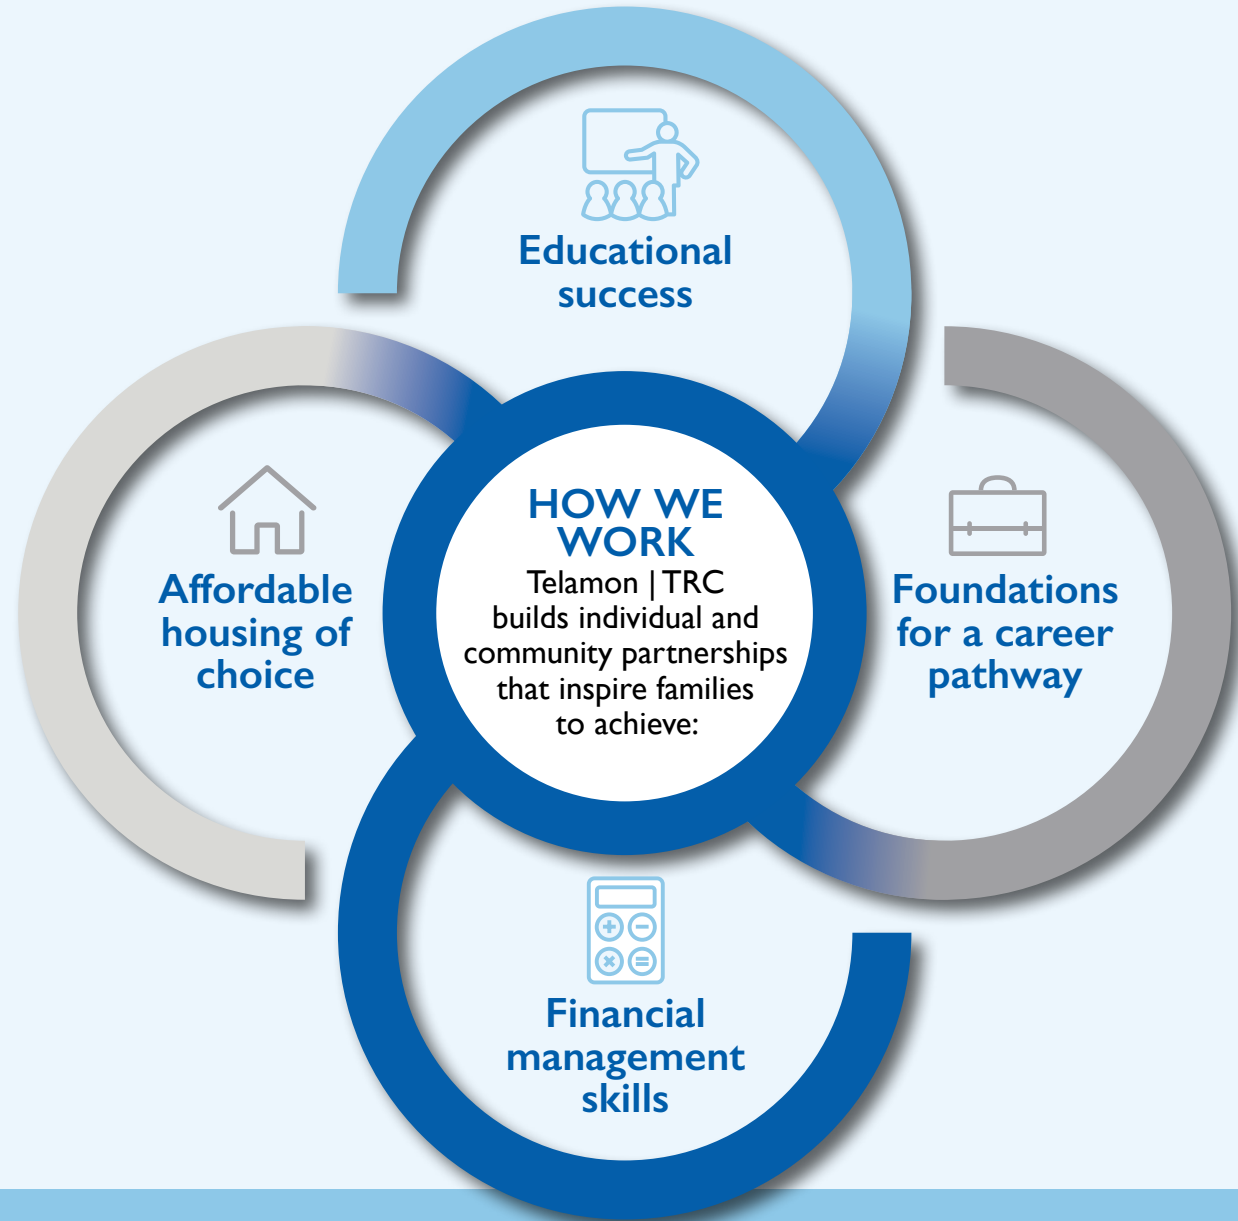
HOW WE WORK

Telamon | TRC builds individual and community partnerships that inspire families to achieve:

Educational success

Affordable housing of choice

Foundations for a career pathway

Financial management skills